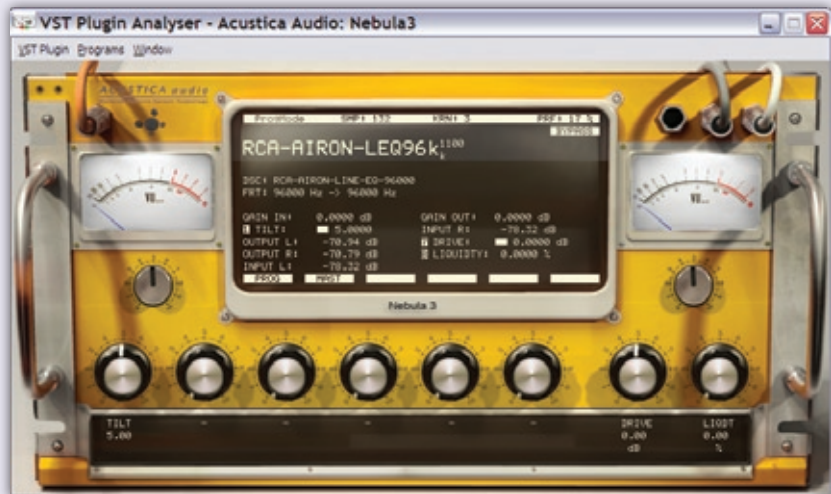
VST Plugin Analyser - Acustica Audio: Nebula3

VST Plugin Programs Window

ACUSTICA audio

ProMode SMP: 132 KRN: 3 PRF: 17 %

BYPASS

RCA-AIRON-LEQ96k 1100

DSC: RCA-AIRON-LINE-EQ-96000
FRT: 96000 Hz -> 96000 Hz

GAIN IN: 0.0000 dB
TILT: 5.0000
OUTPUT L: -70.94 dB
OUTPUT R: -70.79 dB
INPUT L: -70.32 dB

GAIN OUT: 0.0000 dB
INPUT R: -70.32 dB
DRIVE: 0.0000 dB
LIQUIDITY: 0.0000 %

PROG MAST

VU

VU

Nebula 3

TILT
5.00

DRIVE
0.00
dB

LIQDT
0.00
%